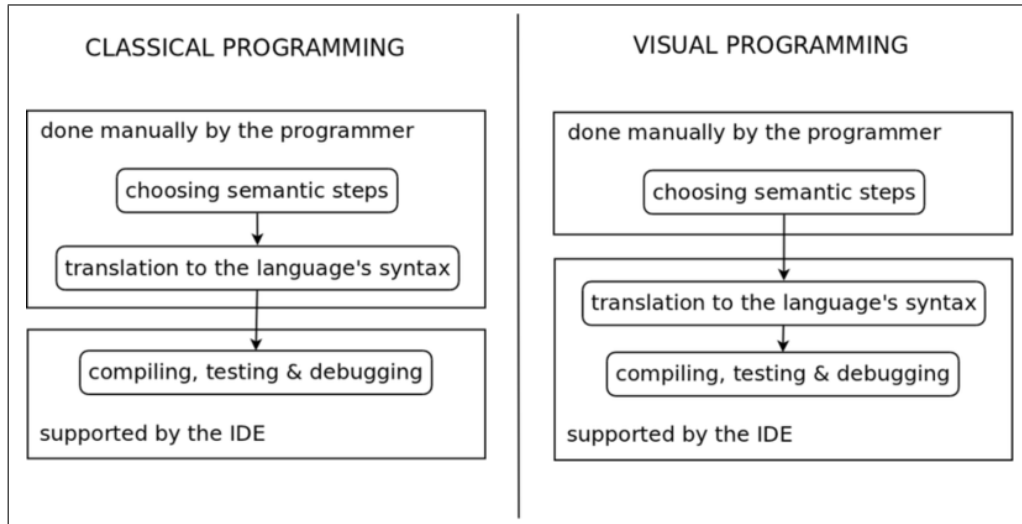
CLASSICAL PROGRAMMING

done manually by the programmer

choosing semantic steps

translation to the language's syntax

compiling, testing & debugging

supported by the IDE

VISUAL PROGRAMMING

done manually by the programmer

choosing semantic steps

translation to the language's syntax

compiling, testing & debugging

supported by the IDE